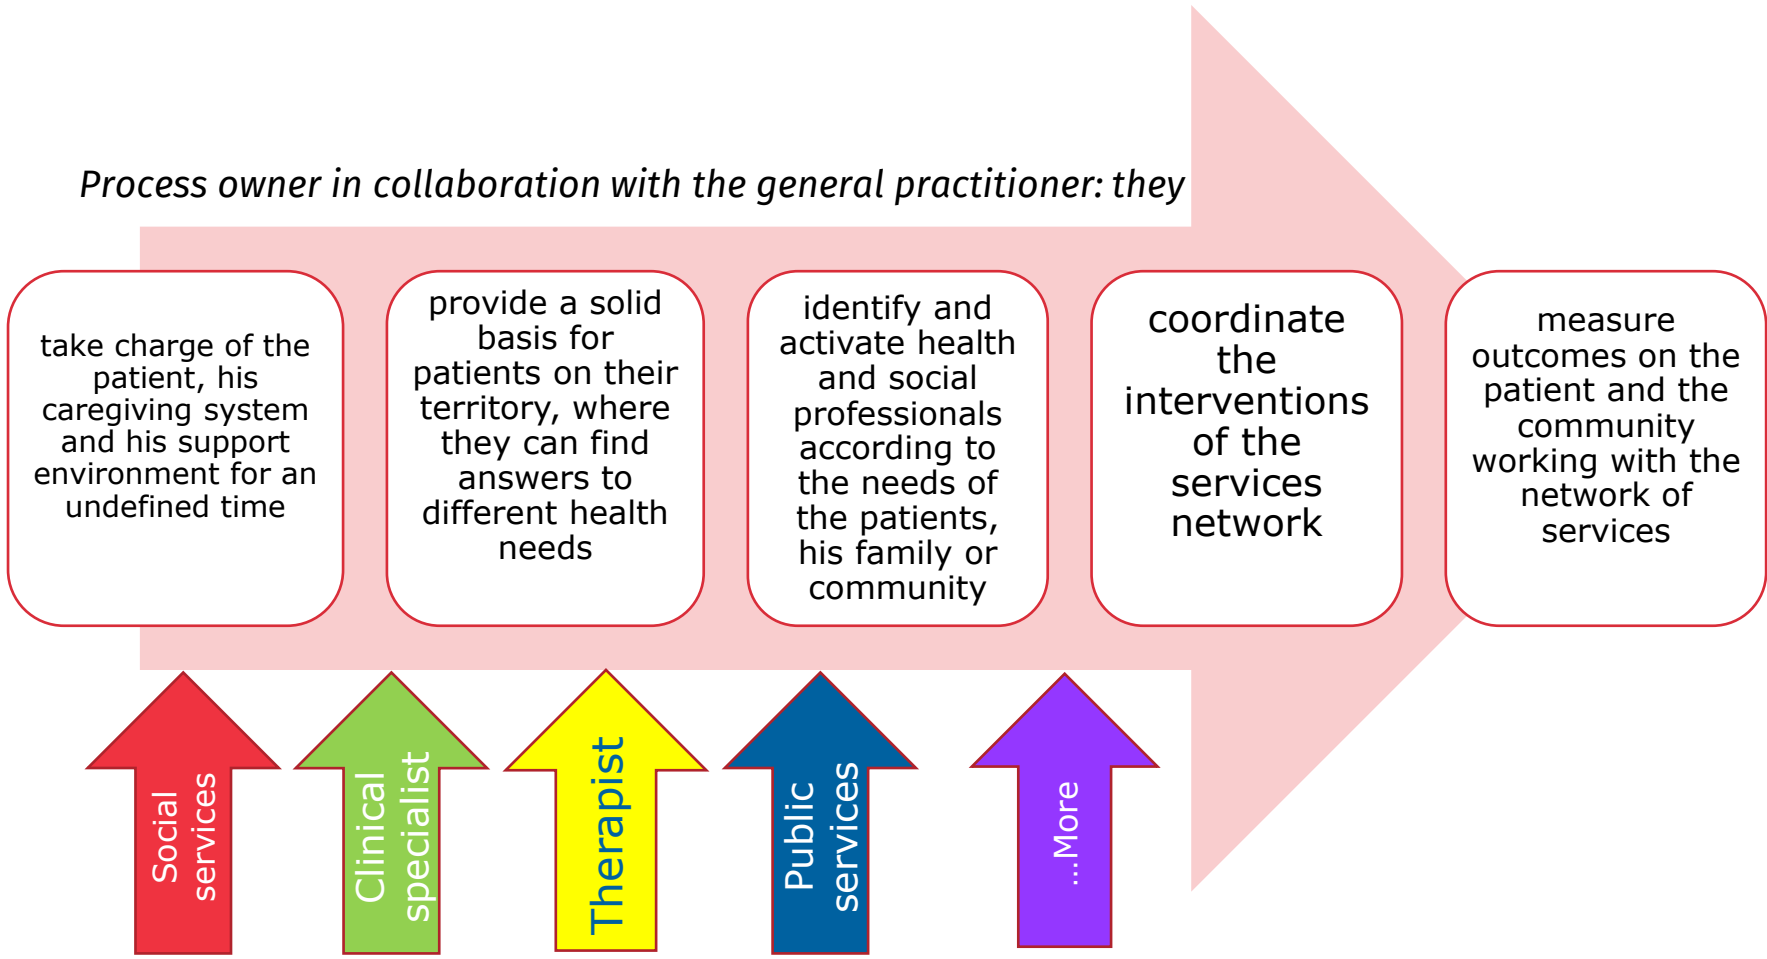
*Process owner in collaboration with the general practitioner: they*

take charge of the patient, his caregiving system and his support environment for an undefined time

provide a solid basis for patients on their territory, where they can find answers to different health needs

identify and activate health and social professionals according to the needs of the patients, his family or community

coordinate the interventions of the services network

measure outcomes on the patient and the community working with the network of services

Social services

Clinical specialist

Therapist

Public services

...More